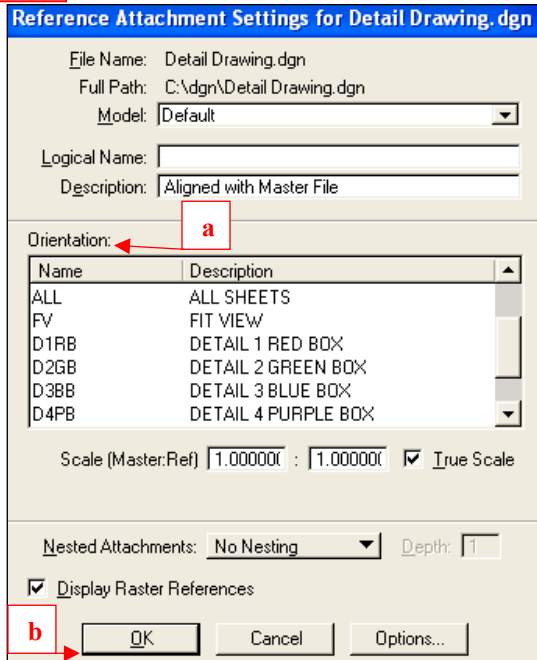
Reference Attachment Settings for Detail Drawing.dgn

File Name: Detail Drawing.dgn
Full Path: C:\dgn\Detail Drawing.dgn
Model: Default

Logical Name:
Description: Aligned with Master File

a

Orientation:

| Name | Description |
|---|---|
| ALL | ALL SHEETS |
| FV | FIT VIEW |
| D1RB | DETAIL 1 RED BOX |
| D2GB | DETAIL 2 GREEN BOX |
| D3BB | DETAIL 3 BLUE BOX |
| D4PB | DETAIL 4 PURPLE BOX |

Scale (Master:Ref) 1.000000 : 1.000000 True Scale

Nested Attachments: No Nesting Depth: 1

Display Raster References

b

OK Cancel Options...